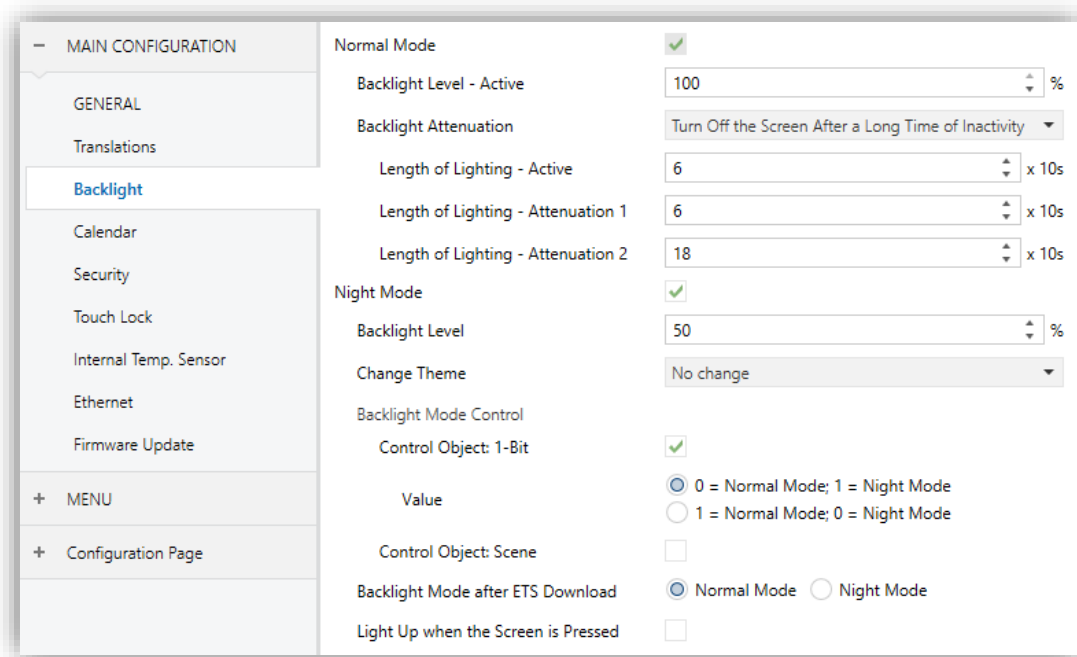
− MAIN CONFIGURATION

GENERAL

Translations

Backlight

Calendar

Security

Touch Lock

Internal Temp. Sensor

Ethernet

Firmware Update

+ MENU

+ Configuration Page

Normal Mode ✓

Backlight Level - Active | 100 | %

Backlight Attenuation | Turn Off the Screen After a Long Time of Inactivity

Length of Lighting - Active | 6 | x 10s

Length of Lighting - Attenuation 1 | 6 | x 10s

Length of Lighting - Attenuation 2 | 18 | x 10s

Night Mode ✓

Backlight Level | 50 | %

Change Theme | No change

Backlight Mode Control

Control Object: 1-Bit ✓

Value
0 = Normal Mode; 1 = Night Mode
1 = Normal Mode; 0 = Night Mode

Control Object: Scene

Backlight Mode after ETS Download | Normal Mode | Night Mode

Light Up when the Screen is Pressed